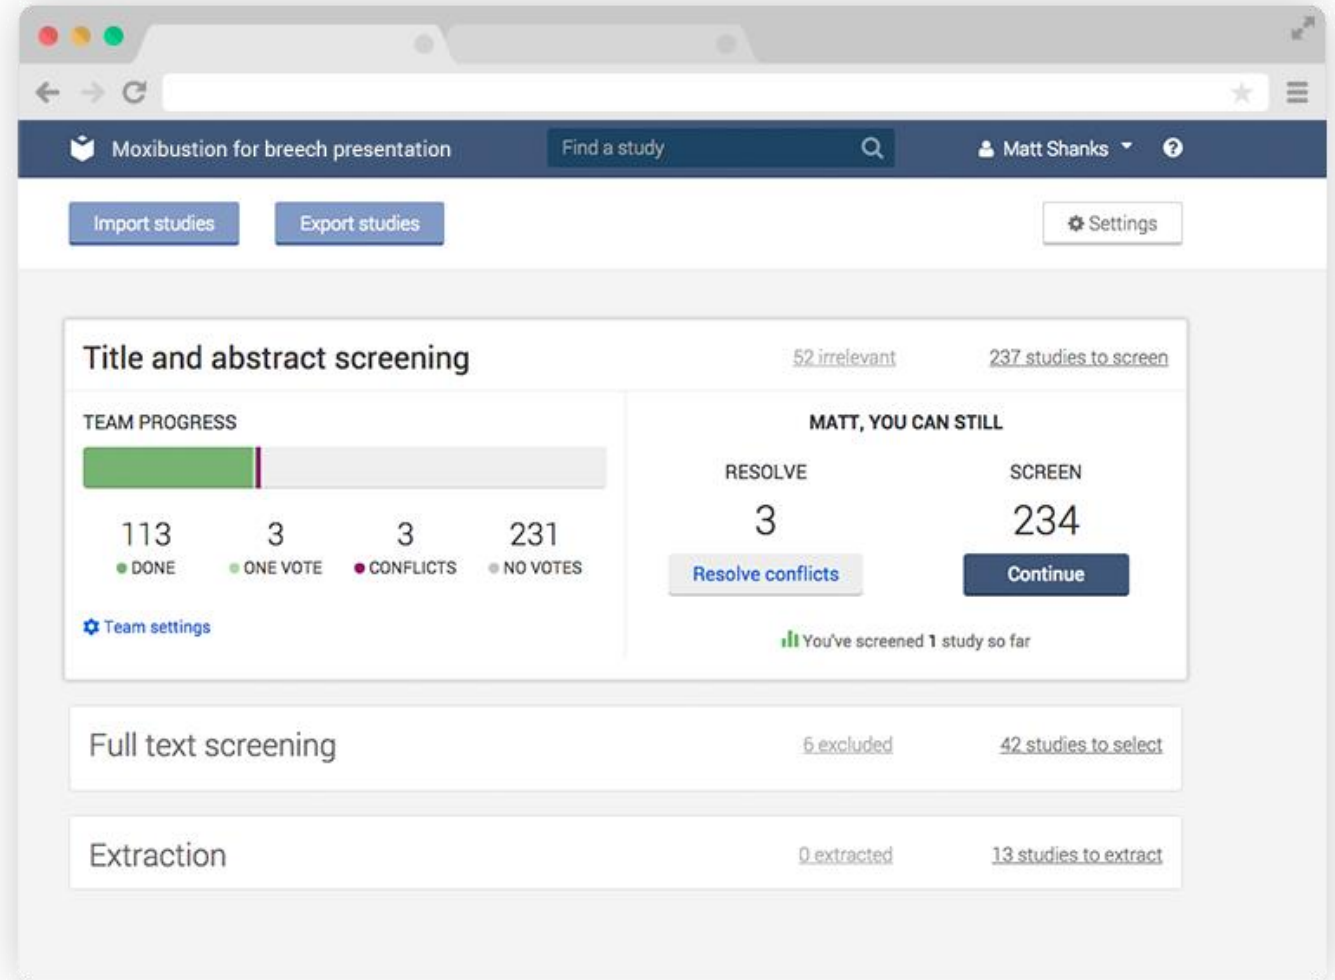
Moxibustion for breech presentation

Find a study

Matt Shanks

Import studies

Export studies

Settings

Title and abstract screening

52 irrelevant

237 studies to screen

TEAM PROGRESS

113 DONE

3 ONE VOTE

3 CONFLICTS

231 NO VOTES

Team settings

MATT, YOU CAN STILL

RESOLVE

3

Resolve conflicts

SCREEN

234

Continue

You've screened 1 study so far

Full text screening

6 excluded

42 studies to select

Extraction

0 extracted

13 studies to extract